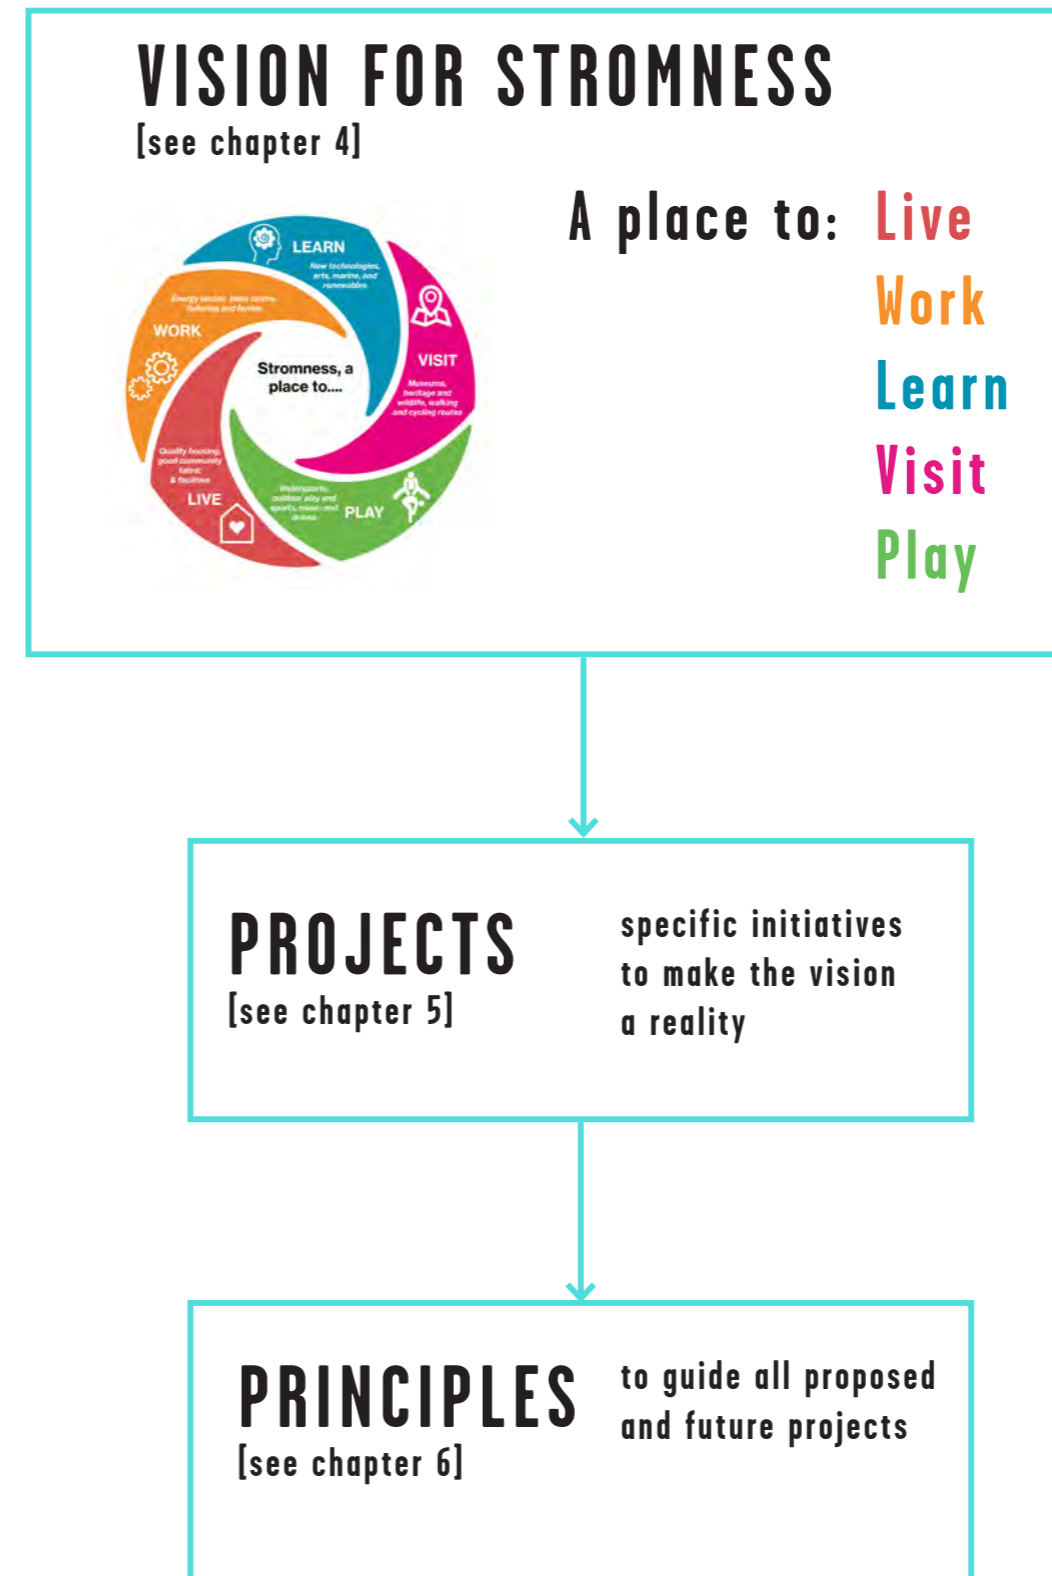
VISION FOR STROMNESS
[see chapter 4]

LEARN
New technologies, arts, marine, and renewables

VISIT
Museums, heritage and wildlife, walking and cycling routes

PLAY
Watersports, outdoor play and sports, music and drama

LIVE
Quality housing, good community fabric & facilities

WORK
Energy sector, jobs centre, fisheries and farms

Stromness, a place to....

A place to: Live
Work
Learn
Visit
Play

PROJECTS
[see chapter 5]

specific initiatives to make the vision a reality

PRINCIPLES
[see chapter 6]

to guide all proposed and future projects